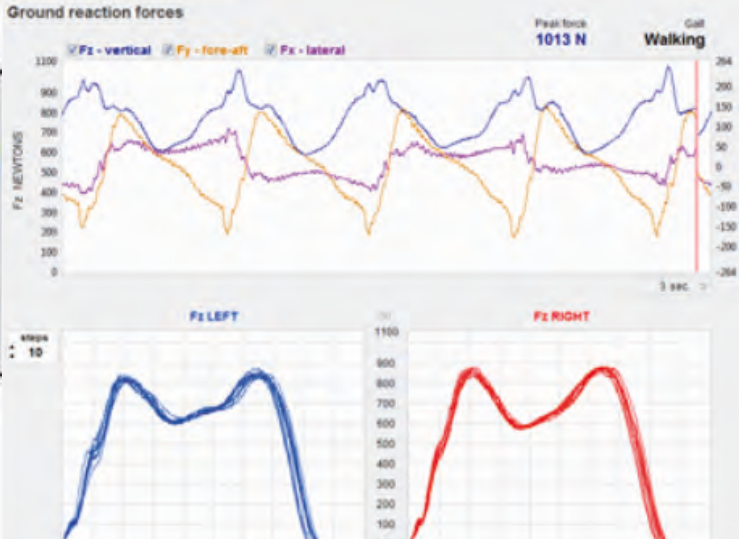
Ground reaction forces

Peak force
1013 N

Gait
Walking

Fz - vertical  Fy - fore-aft  Fx - lateral

1100
1000
900
800
700
600
500
400
300
200
100
0

Fz NEWTONS

264
200
150
100
50
0
-50
-100
-150
-200
-264

3 sec.

steps
10

Fz LEFT

Fz RIGHT

1100
900
800
700
600
500
400
300
200
100